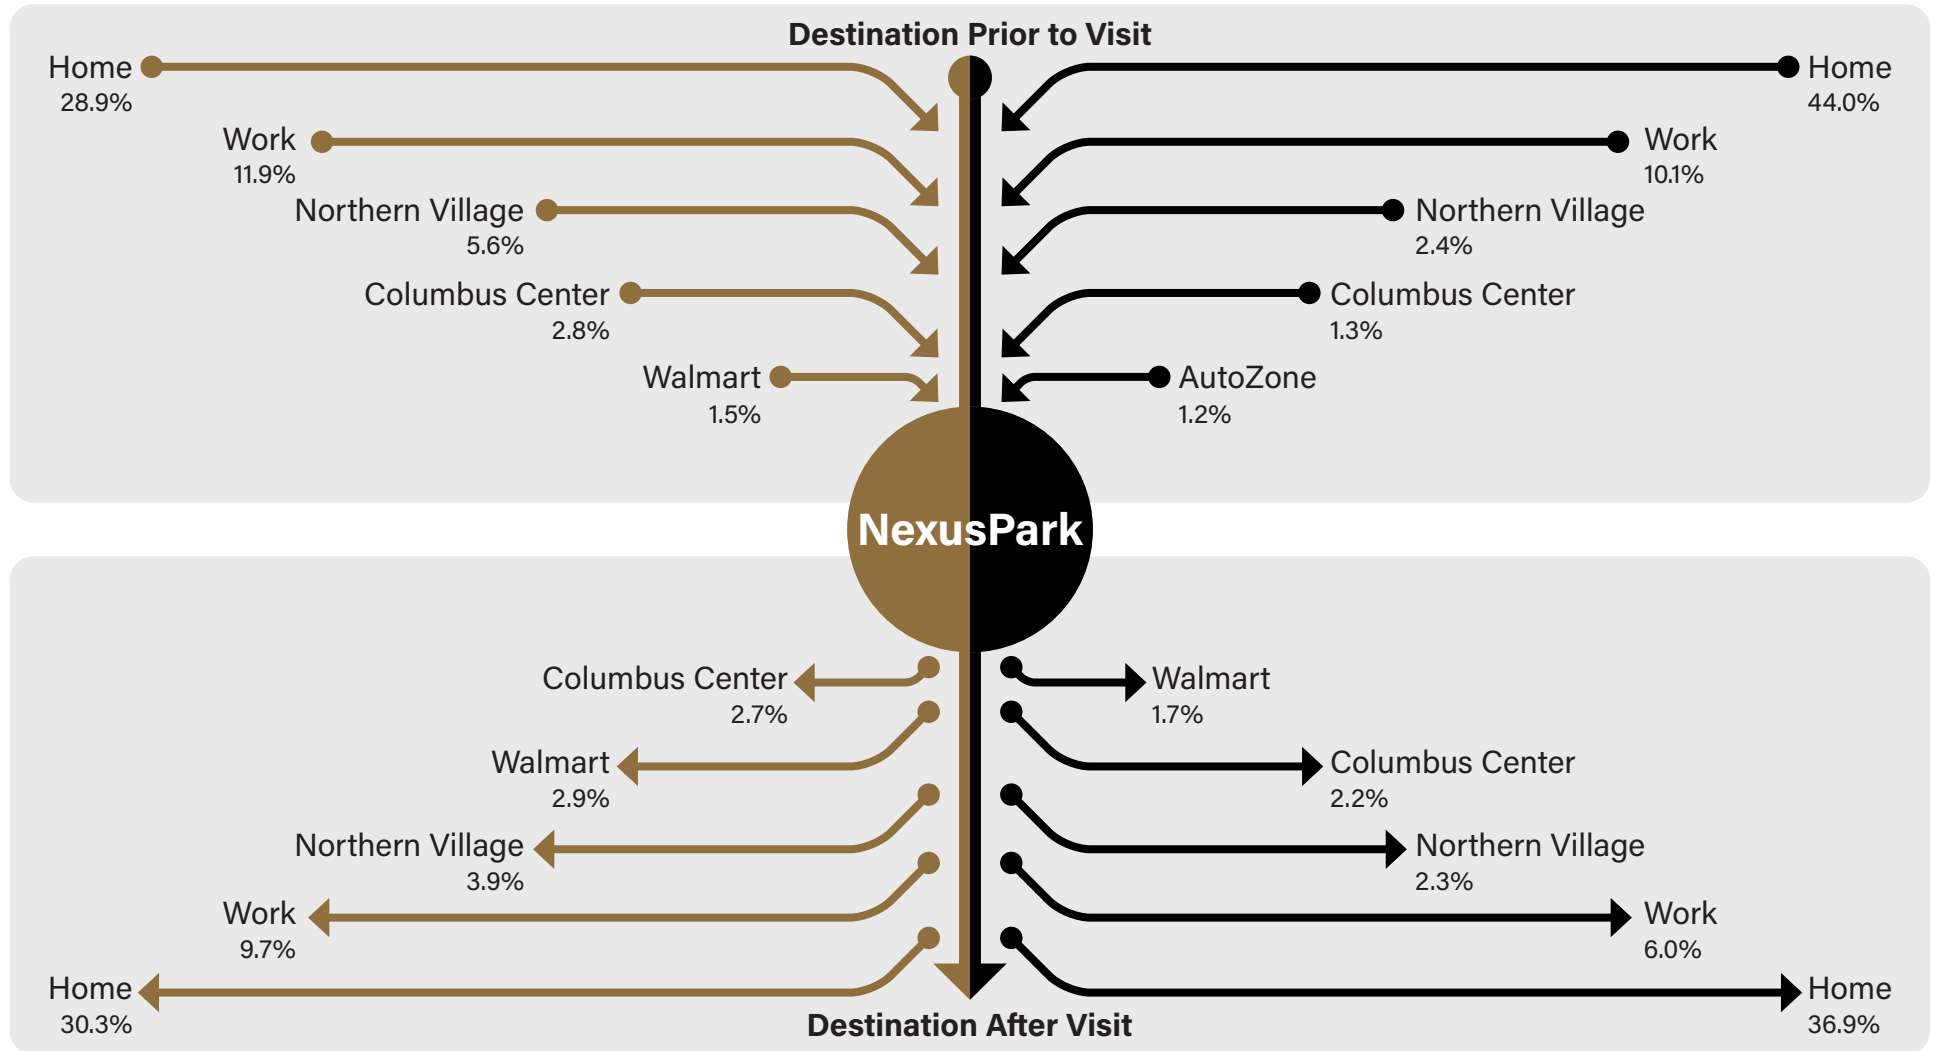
Destination Prior to Visit

Home
28.9%

Work
11.9%

Northern Village
5.6%

Columbus Center
2.8%

Walmart
1.5%

Home
44.0%

Work
10.1%

Northern Village
2.4%

Columbus Center
1.3%

AutoZone
1.2%

NexusPark

Columbus Center
2.7%

Walmart
2.9%

Northern Village
3.9%

Work
9.7%

Home
30.3%

Walmart
1.7%

Columbus Center
2.2%

Northern Village
2.3%

Work
6.0%

Home
36.9%

Destination After Visit